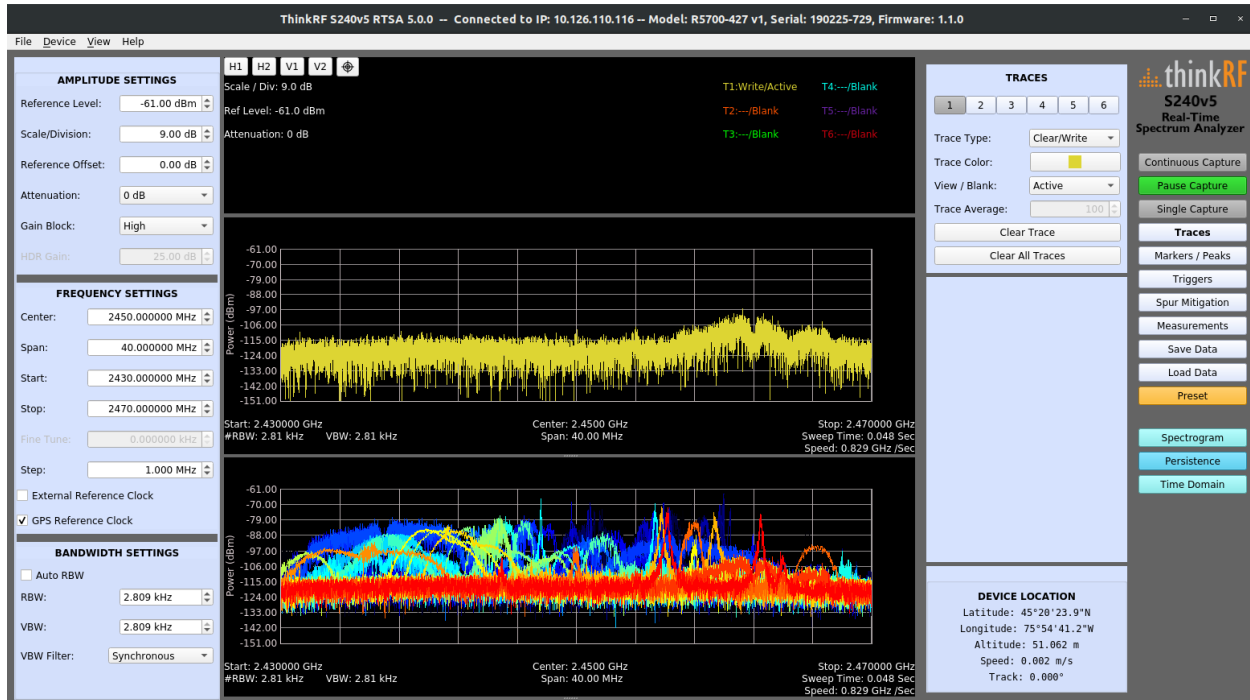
ThinkRF S240v5 RTSA 5.0.0 -- Connected to IP: 10.126.110.116 -- Model: R5700-427 v1, Serial: 190225-729, Firmware: 1.1.0

File Device View Help

AMPLITUDE SETTINGS
Reference Level: -61.00 dBm
Scale/Division: 9.00 dB
Reference Offset: 0.00 dB
Attenuation: 0 dB
Gain Block: High
HDR Gain: 25.00 dB

FREQUENCY SETTINGS
Center: 2450.000000 MHz
Span: 40.000000 MHz
Start: 2430.000000 MHz
Stop: 2470.000000 MHz
Fine Tune: 0.000000 kHz
Step: 1.000 MHz
External Reference Clock
✓ GPS Reference Clock

BANDWIDTH SETTINGS
Auto RBW
RBW: 2.809 kHz
VBW: 2.809 kHz
VBW Filter: Synchronous

H1 H2 V1 V2
Scale / Div: 9.0 dB
Ref Level: -61.0 dBm
Attenuation: 0 dB
T1:Write/Active T4:---/Blank
T2:---/Blank T5:---/Blank
T3:---/Blank T6:---/Blank

-61.00 -70.00 -79.00 -88.00 -97.00 -106.00 -115.00 -124.00 -133.00 -142.00 -151.00
Power (dBm)
Start: 2.430000 GHz Center: 2.4500 GHz Stop: 2.470000 GHz
#RBW: 2.81 kHz VBW: 2.81 kHz Span: 40.00 MHz Sweep Time: 0.048 Sec
Speed: 0.829 GHz /Sec

-61.00 -70.00 -79.00 -88.00 -97.00 -106.00 -115.00 -124.00 -133.00 -142.00 -151.00
Power (dBm)
Start: 2.430000 GHz Center: 2.4500 GHz Stop: 2.470000 GHz
#RBW: 2.81 kHz VBW: 2.81 kHz Span: 40.00 MHz Sweep Time: 0.048 Sec
Speed: 0.829 GHz /Sec

TRACES
1 2 3 4 5 6
Trace Type: Clear/Write
Trace Color:
View / Blank: Active
Trace Average: 100
Clear Trace
Clear All Traces

DEVICE LOCATION
Latitude: 45°20'23.9"N
Longitude: 75°54'41.2"W
Altitude: 51.062 m
Speed: 0.002 m/s
Track: 0.000°

thinkRF
S240v5
Real-Time
Spectrum Analyzer
Continuous Capture
Pause Capture
Single Capture
Traces
Markers / Peaks
Triggers
Spur Mitigation
Measurements
Save Data
Load Data
Preset
Spectrogram
Persistence
Time Domain